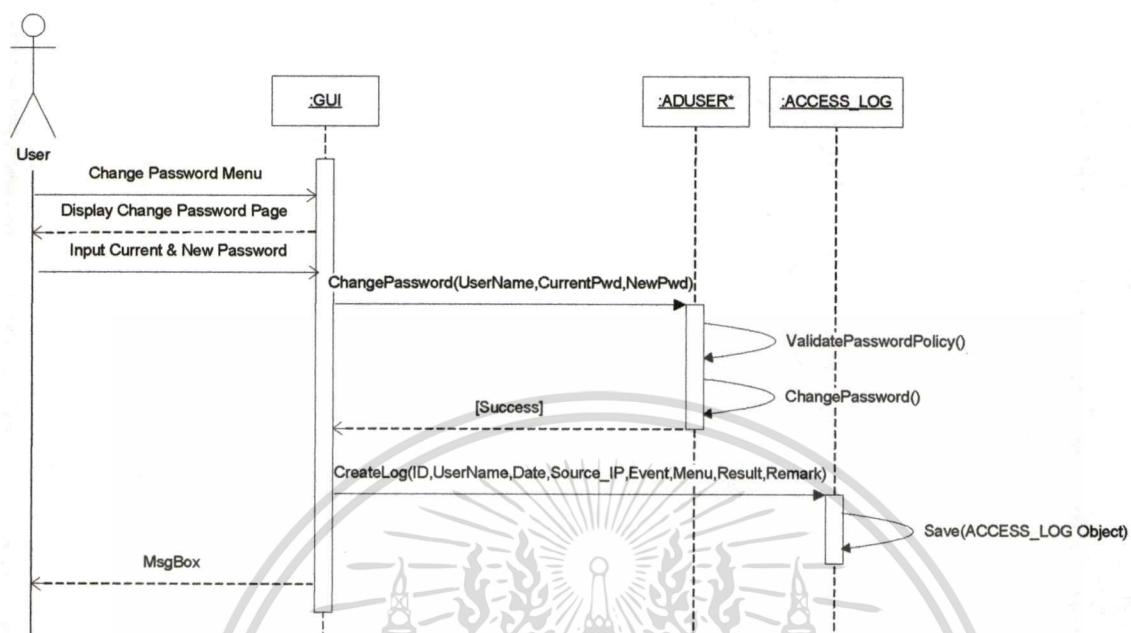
User

:GUI

:ADUSER*

:ACCESS_LOG

Change Password Menu

Display Change Password Page

Input Current & New Password

ChangePassword(UserName,CurrentPwd,NewPwd)

ValidatePasswordPolicy()

ChangePassword()

[Success]

CreateLog(ID,UserName,Date,Source_IP,Event,Menu,Result,Remark)

Save(ACCESS_LOG Object)

MsgBox